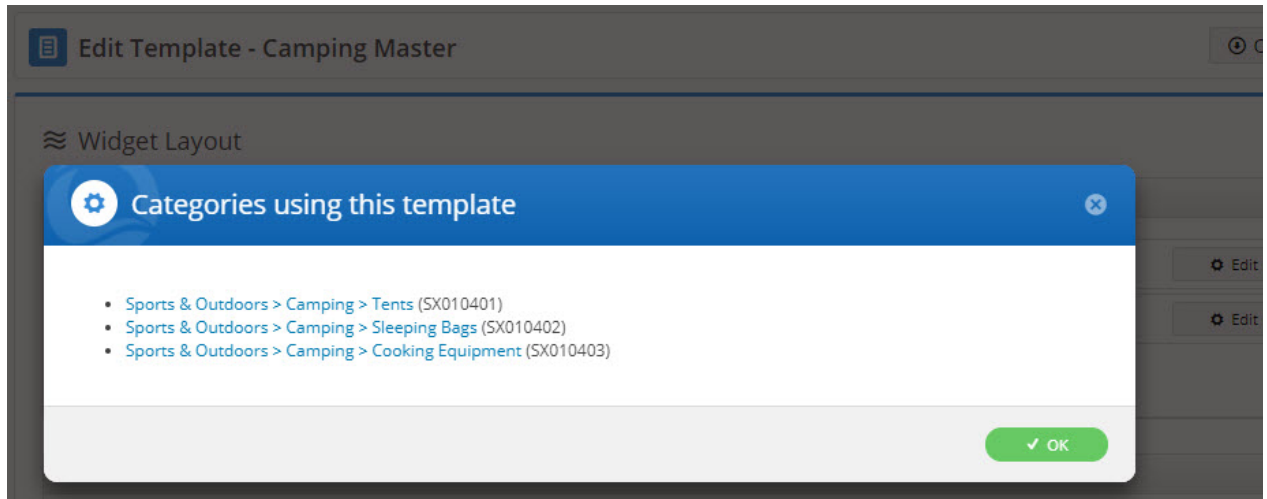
Edit Template - Camping Master

C

Widget Layout

Categories using this template

Edit

Edit

- Sports & Outdoors > Camping > Tents (SX010401)
- Sports & Outdoors > Camping > Sleeping Bags (SX010402)
- Sports & Outdoors > Camping > Cooking Equipment (SX010403)

OK